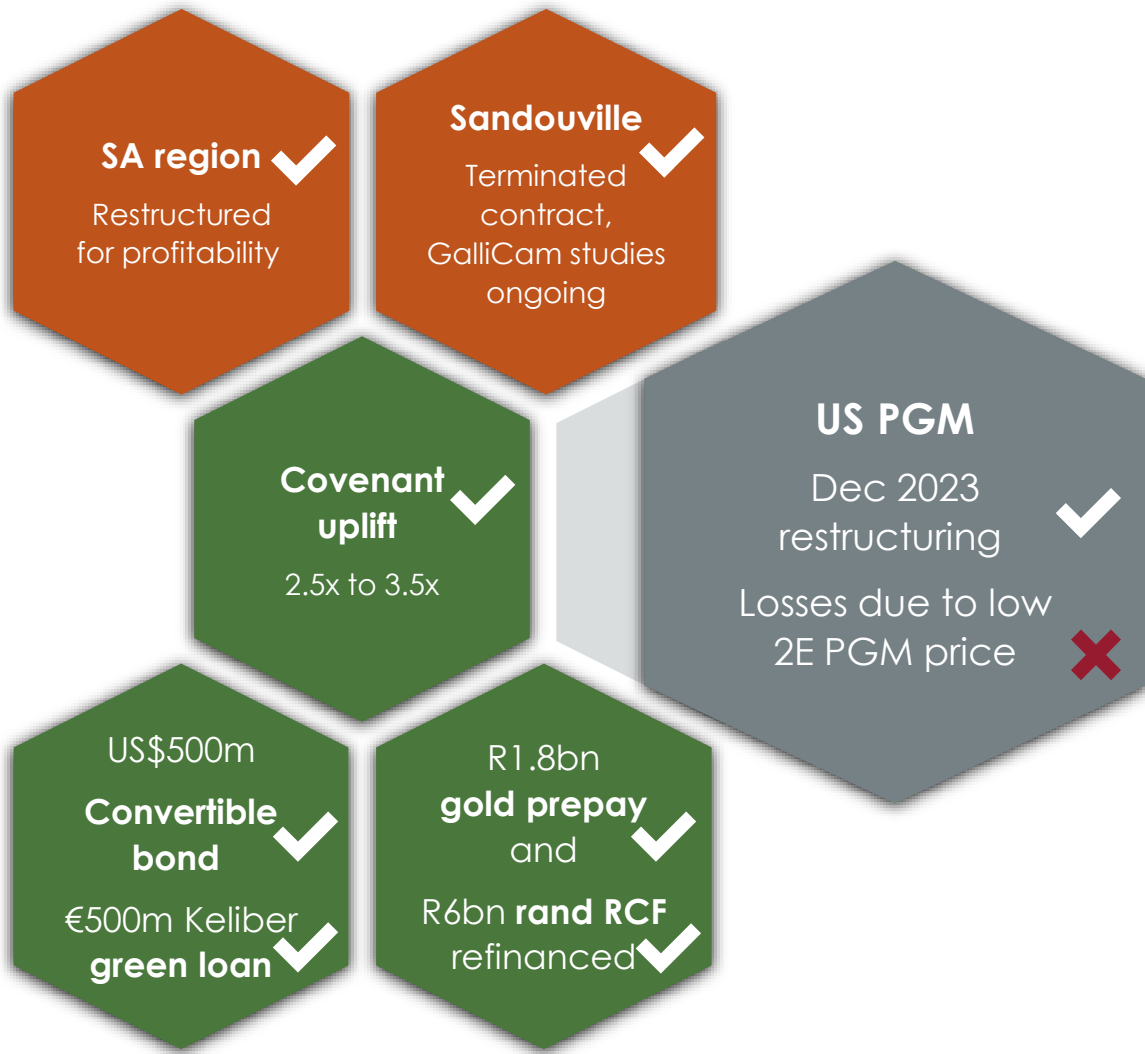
SA region

Restructured for profitability

Sandouville

Terminated contract, GalliCam studies ongoing

Covenant uplift

2.5x to 3.5x

US PGM

Dec 2023 restructuring

Losses due to low 2E PGM price

US$500m

Convertible bond

€500m Keliber green loan

R1.8bn gold prepay and

R6bn rand RCF refinanced